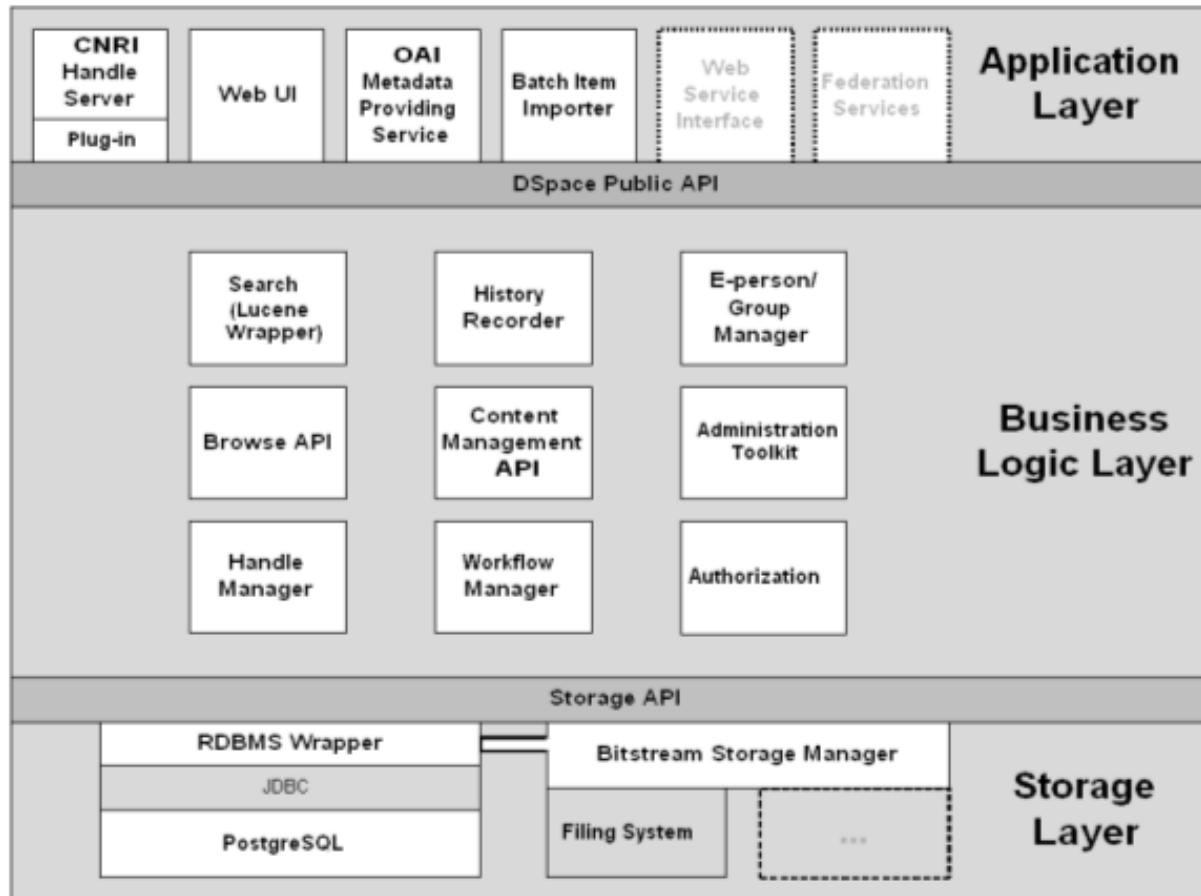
CNRI Handle Server

Plug-in

Web UI

OAI Metadata Providing Service

Batch Item Importer

Web Service Interface

Federation Services

Application Layer

DSpace Public API

Search (Lucene Wrapper)

History Recorder

E-person/ Group Manager

Browse API

Content Management API

Administration Toolkit

Business Logic Layer

Handle Manager

Workflow Manager

Authorization

Storage API

RDBMS Wrapper

JDBC

PostgreSQL

Bitstream Storage Manager

Filing System

...

Storage Layer